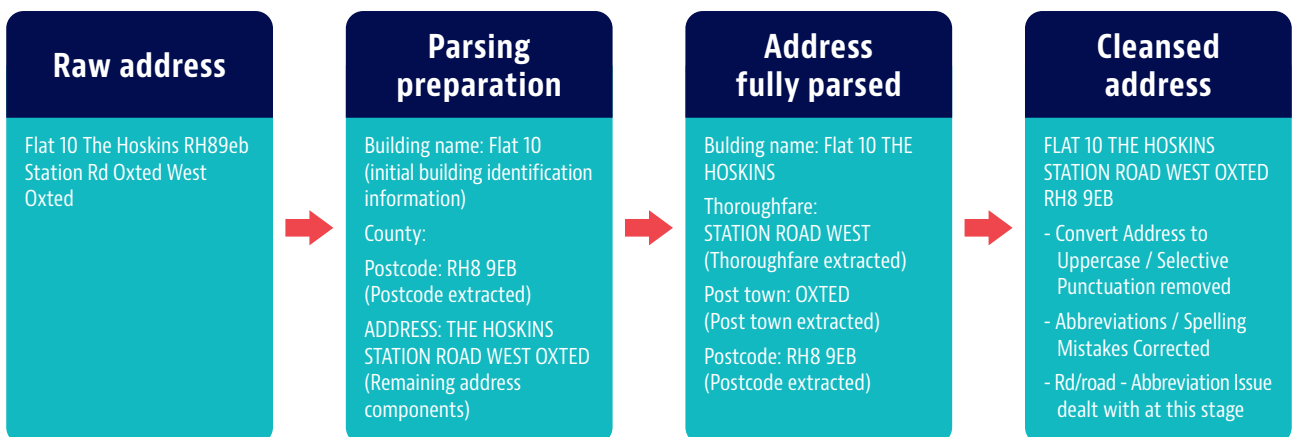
Raw address

Flat 10 The Hoskins RH89eb Station Rd Oxted West Oxted

Parsing preparation

Building name: Flat 10 (initial building identification information)

County:

Postcode: RH8 9EB (Postcode extracted)

ADDRESS: THE HOSKINS STATION ROAD WEST OXTED (Remaining address components)

Address fully parsed

Bulding name: Flat 10 THE HOSKINS

Thoroughfare: STATION ROAD WEST (Thoroughfare extracted)

Post town: OXTED (Post town extracted)

Postcode: RH8 9EB (Postcode extracted)

Cleansed address

FLAT 10 THE HOSKINS STATION ROAD WEST OXTED RH8 9EB

- Convert Address to Uppercase / Selective Punctuation removed

- Abbreviations / Spelling Mistakes Corrected

- Rd/road - Abbreviation Issue dealt with at this stage